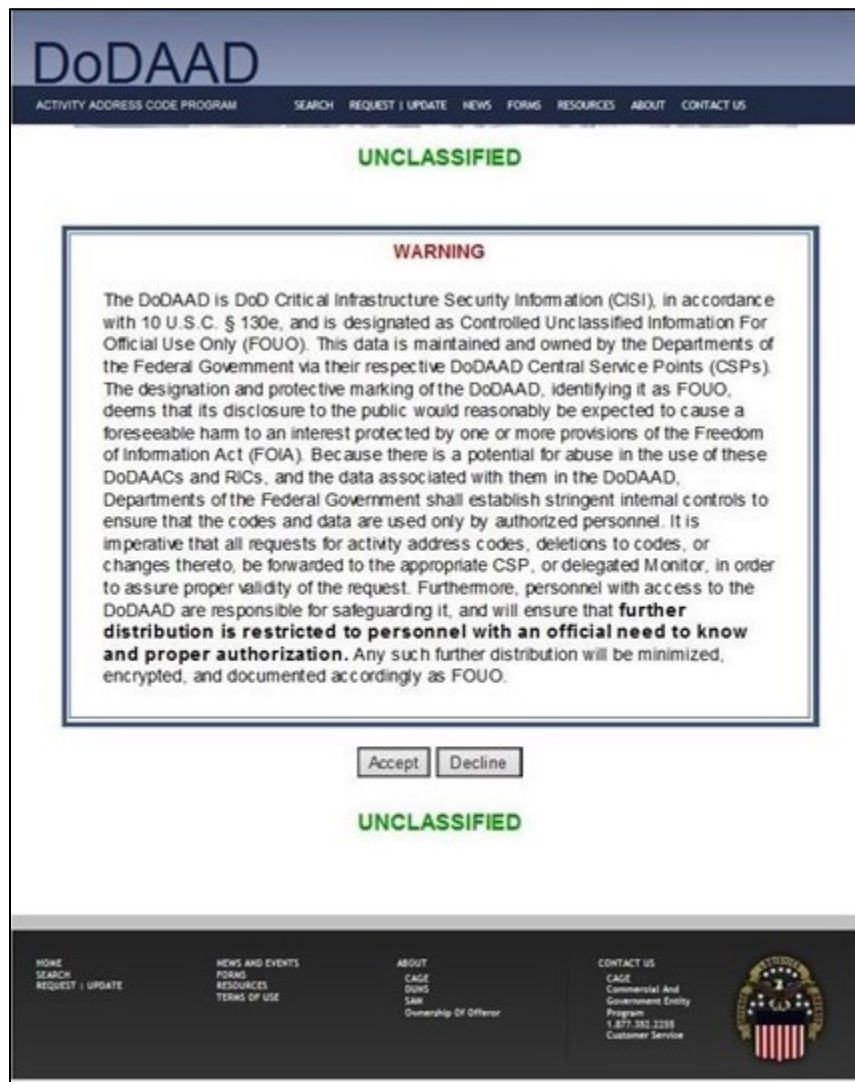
DoDAAD

ACTIVITY ADDRESS CODE PROGRAM SEARCH REQUEST | UPDATE NEWS FORMS RESOURCES ABOUT CONTACT US

UNCLASSIFIED

WARNING

The DoDAAD is DoD Critical Infrastructure Security Information (CISI), in accordance with 10 U.S.C. § 130e, and is designated as Controlled Unclassified Information For Official Use Only (FOUO). This data is maintained and owned by the Departments of the Federal Government via their respective DoDAAD Central Service Points (CSPs). The designation and protective marking of the DoDAAD, identifying it as FOUO, deems that its disclosure to the public would reasonably be expected to cause a foreseeable harm to an interest protected by one or more provisions of the Freedom of Information Act (FOIA). Because there is a potential for abuse in the use of these DoDAACs and RICs, and the data associated with them in the DoDAAD, Departments of the Federal Government shall establish stringent internal controls to ensure that the codes and data are used only by authorized personnel. It is imperative that all requests for activity address codes, deletions to codes, or changes thereto, be forwarded to the appropriate CSP, or delegated Monitor, in order to assure proper validity of the request. Furthermore, personnel with access to the DoDAAD are responsible for safeguarding it, and will ensure that **further distribution is restricted to personnel with an official need to know and proper authorization.** Any such further distribution will be minimized, encrypted, and documented accordingly as FOUO.

Accept Decline

UNCLASSIFIED

HOME
SEARCH
REQUEST | UPDATE

NEWS AND EVENTS
FORMS
RESOURCES
TERMS OF USE

ABOUT
CAGE
DUNS
SAM
Ownership Of Offeror

CONTACT US
CAGE
Commercial And Government Entity Program
1.877.352.2255
Customer Service